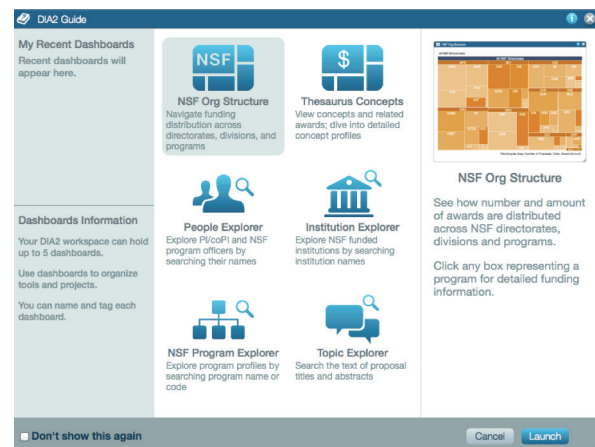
DIA2 Guide

My Recent Dashboards
Recent dashboards will appear here.

Dashboards Information
Your DIA2 workspace can hold up to 5 dashboards.

Use dashboards to organize tools and projects.

You can name and tag each dashboard.

NSF

NSF Org Structure
Navigate funding distribution across directorates, divisions, and programs

$

Thesaurus Concepts
View concepts and related awards; dive into detailed concept profiles

People Explorer
Explore PI/coPI and NSF program officers by searching their names

Institution Explorer
Explore NSF funded institutions by searching institution names

NSF Program Explorer
Explore program profiles by searching program name or code

Topic Explorer
Search the text of proposal titles and abstracts

NSF Org Structure
See how number and amount of awards are distributed across NSF directorates, divisions and programs.

Click any box representing a program for detailed funding information.

Don't show this again

Cancel
Launch